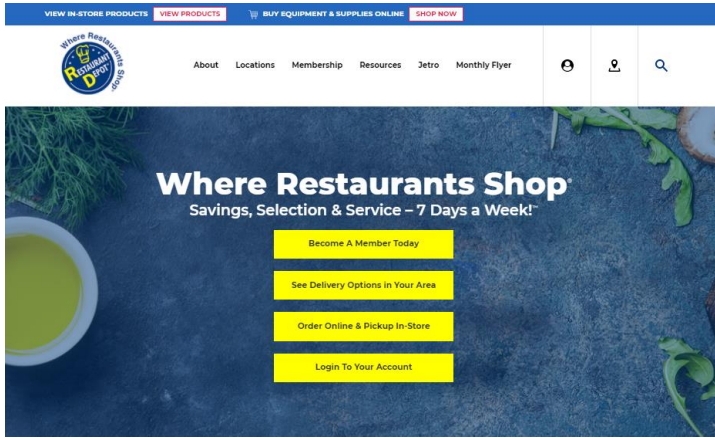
VIEW IN-STORE PRODUCTS VIEW PRODUCTS

BUY EQUIPMENT & SUPPLIES ONLINE SHOP NOW

Where Restaurants Shop RESTAURANT DEPOT

About Locations Membership Resources Jetro Monthly Flyer

Where Restaurants Shop®

Savings, Selection & Service – 7 Days a Week!™

Become A Member Today

See Delivery Options in Your Area

Order Online & Pickup In-Store

Login To Your Account